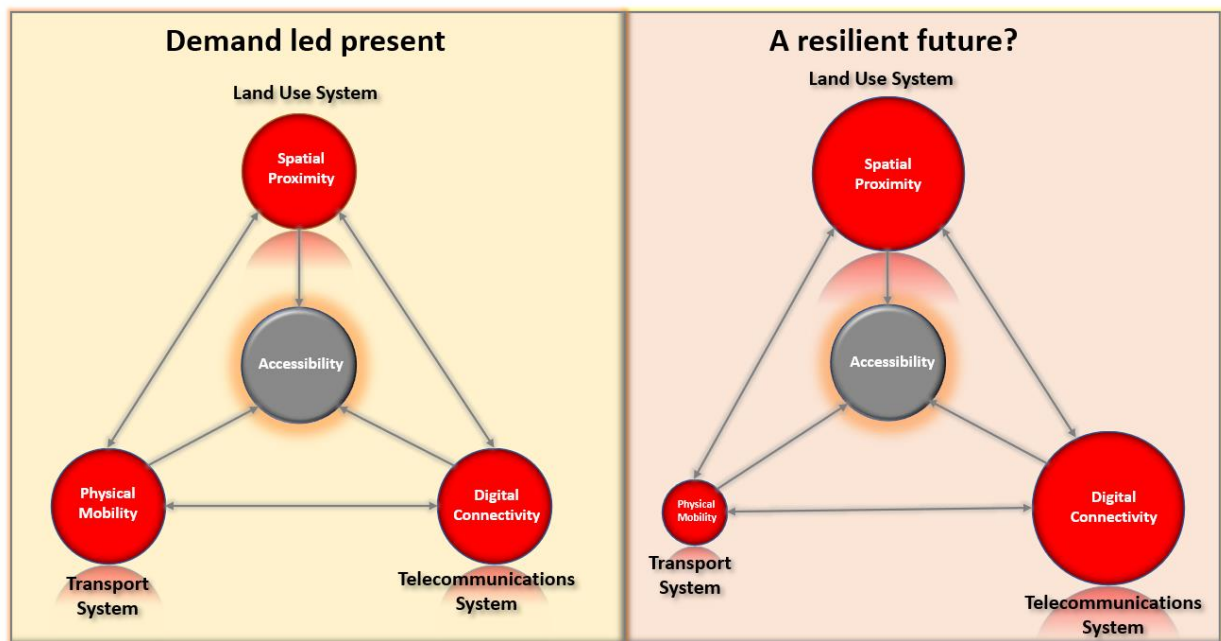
Demand led present

Land Use System

Spatial Proximity

Accessibility

Physical Mobility

Digital Connectivity

Transport System

Telecommunications System

A resilient future?

Land Use System

Spatial Proximity

Accessibility

Physical Mobility

Digital Connectivity

Transport System

Telecommunications System